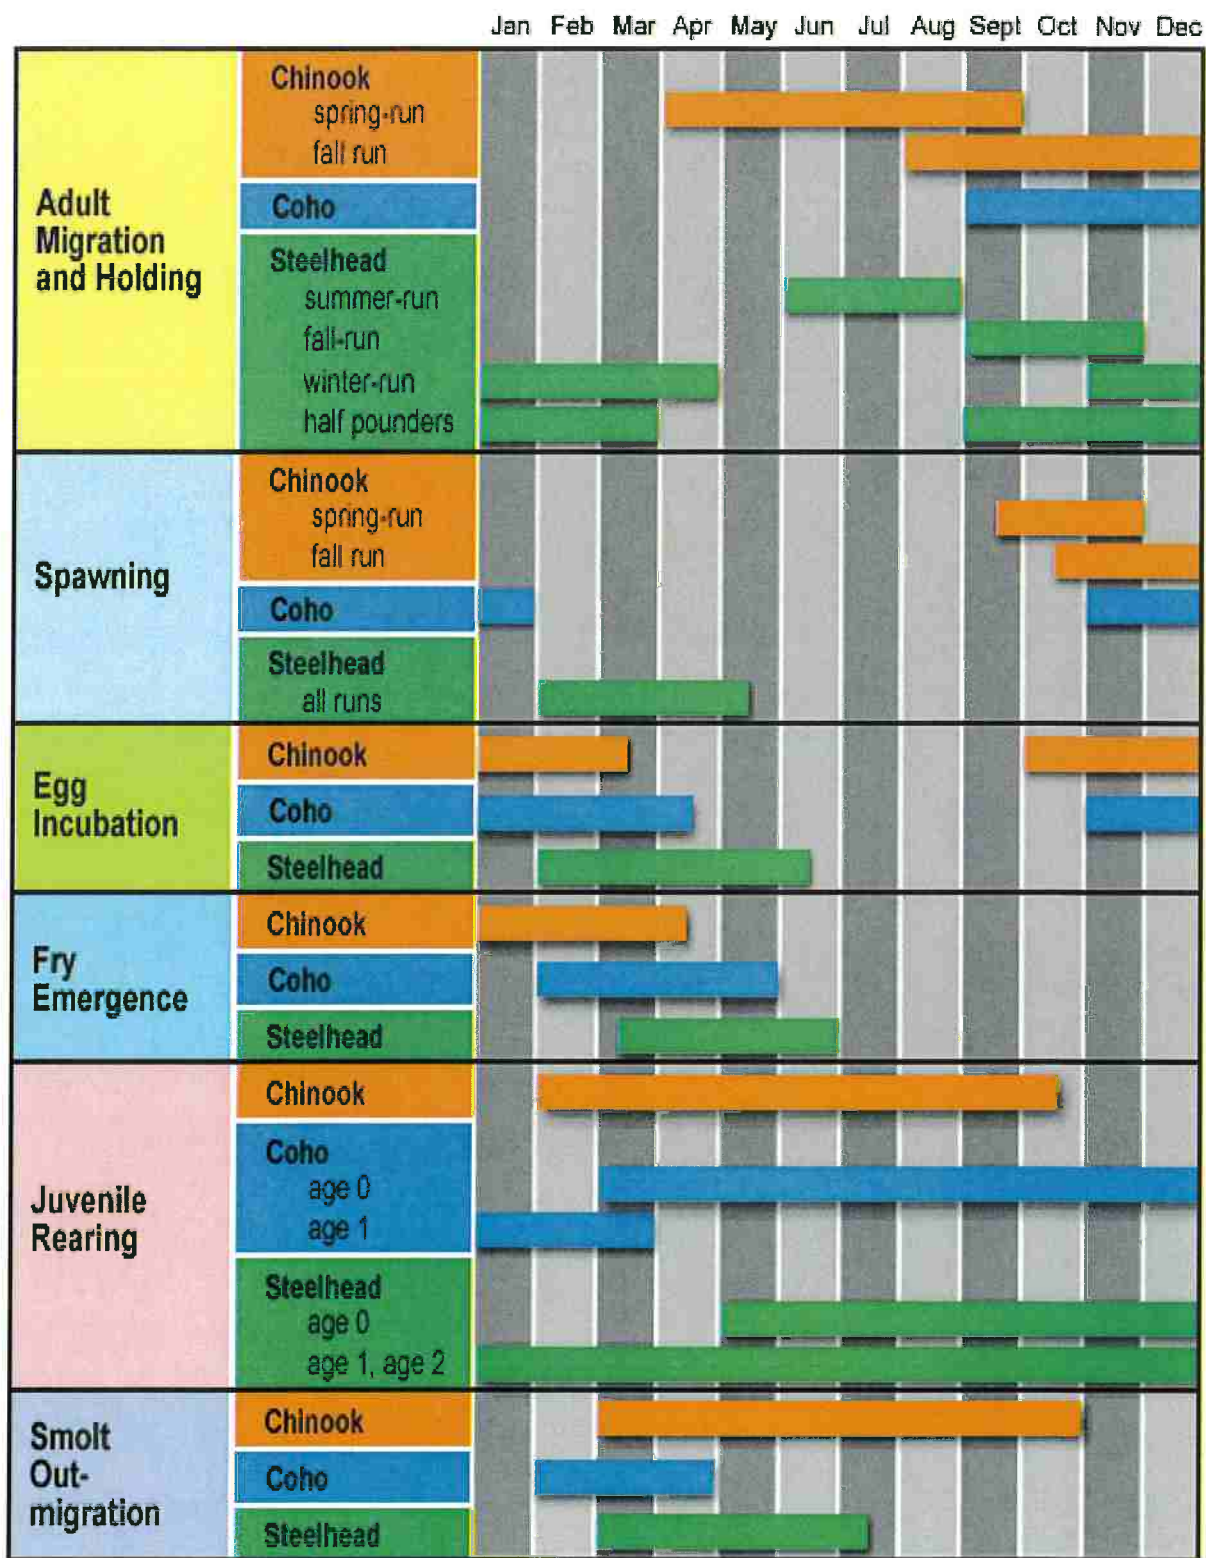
| | | Jan | Feb | Mar | Apr | May | Jun | Jul | Aug | Sept | Oct | Nov | Dec |
|---|---|---|---|---|---|---|---|---|---|---|---|---|---|
| Adult Migration and Holding | Chinook spring-run fall run | | | | | | | | | | | | |
| | Coho | | | | | | | | | | | | |
| | Steelhead summer-run fall-run winter-run half pounders | | | | | | | | | | | | |
| Spawning | Chinook spring-run fall run | | | | | | | | | | | | |
| | Coho | | | | | | | | | | | | |
| | Steelhead all runs | | | | | | | | | | | | |
| Egg Incubation | Chinook | | | | | | | | | | | | |
| | Coho | | | | | | | | | | | | |
| | Steelhead | | | | | | | | | | | | |
| Fry Emergence | Chinook | | | | | | | | | | | | |
| | Coho | | | | | | | | | | | | |
| | Steelhead | | | | | | | | | | | | |
| Juvenile Rearing | Chinook | | | | | | | | | | | | |
| | Coho age 0 age 1 | | | | | | | | | | | | |
| | Steelhead age 0 age 1, age 2 | | | | | | | | | | | | |
| Smolt Out-migration | Chinook | | | | | | | | | | | | |
| | Coho | | | | | | | | | | | | |
| | Steelhead | | | | | | | | | | | | |